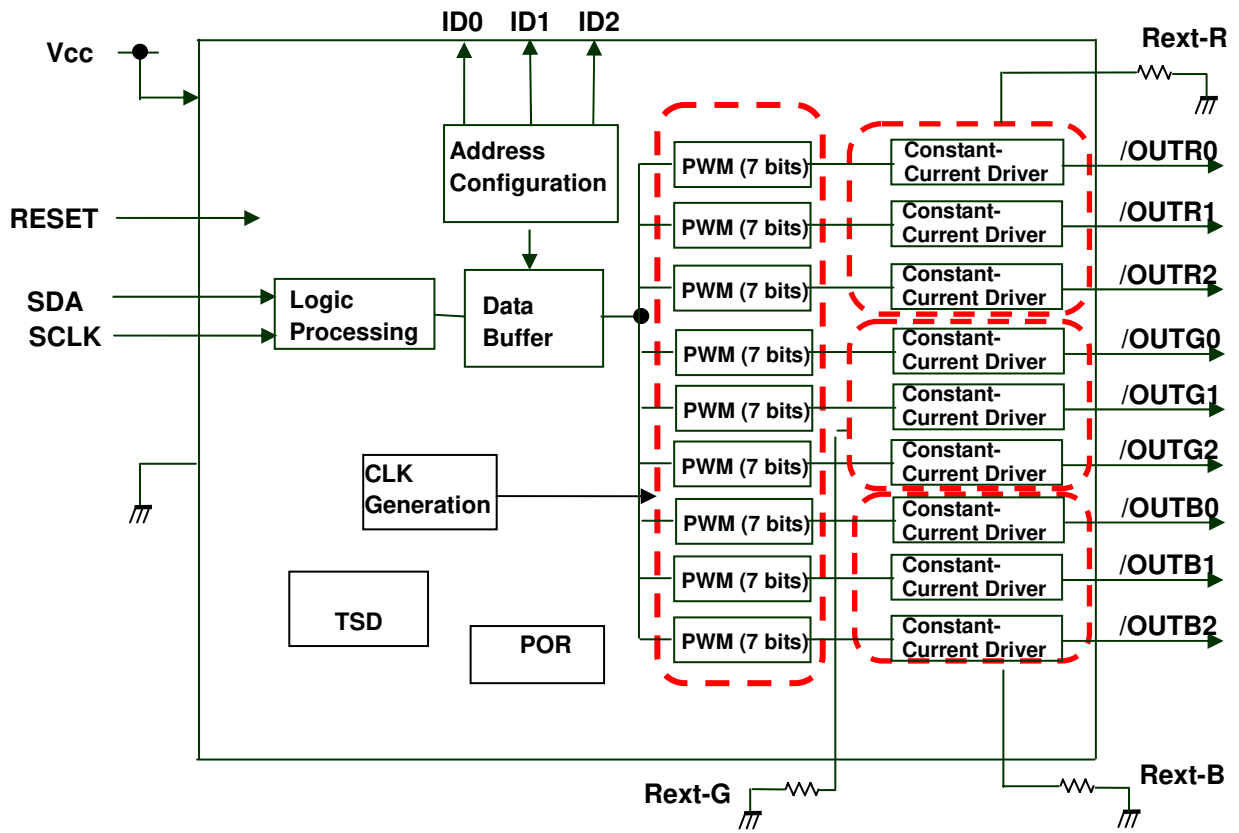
ID0 ID1 ID2

Vcc

Rext-R

Address Configuration

RESET

SDA

SCLK

Logic Processing

Data Buffer

PWM (7 bits)
PWM (7 bits)
PWM (7 bits)
PWM (7 bits)
PWM (7 bits)
PWM (7 bits)
PWM (7 bits)
PWM (7 bits)
PWM (7 bits)

Constant-Current Driver
Constant-Current Driver
Constant-Current Driver
Constant-Current Driver
Constant-Current Driver
Constant-Current Driver
Constant-Current Driver
Constant-Current Driver
Constant-Current Driver

/OUTR0
/OUTR1
/OUTR2
/OUTG0
/OUTG1
/OUTG2
/OUTB0
/OUTB1
/OUTB2

CLK Generation

TSD

POR

Rext-G

Rext-B